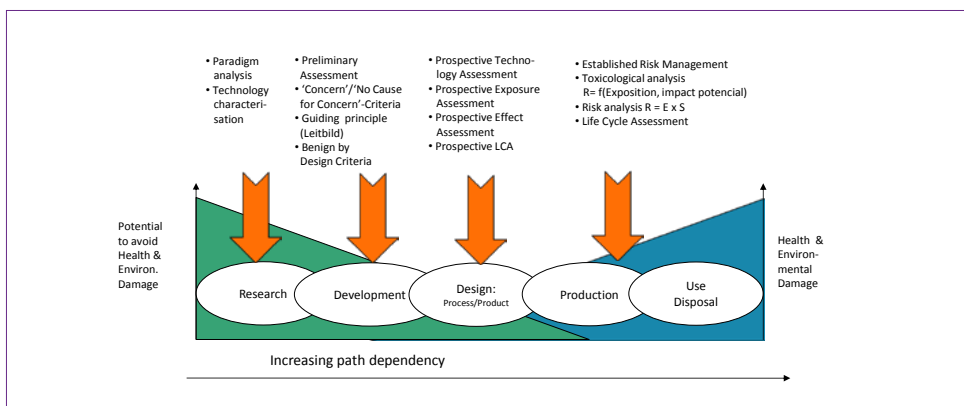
• Paradigm analysis
• Technology characterisation

• Preliminary Assessment
• 'Concern'/'No Cause for Concern'-Criteria
• Guiding principle (Leitbild)
• Benign by Design Criteria

• Prospective Technology Assessment
• Prospective Exposure Assessment
• Prospective Effect Assessment
• Prospective LCA

• Established Risk Management
• Toxicological analysis R= f(Exposition, impact potencial)
• Risk analysis R = E x S
• Life Cycle Assessment

Potential to avoid Health & Environ. Damage

Research

Development

Design: Process/Product

Production

Use Disposal

Health & Environmental Damage

Increasing path dependency